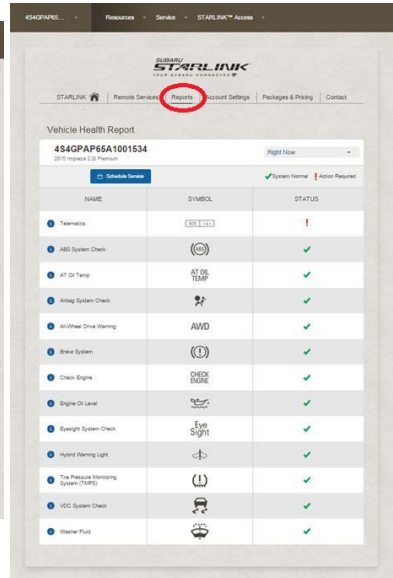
4S4GPAP65... Resources Service STARLINK™ Access

SUBARU STARLINK YOUR SUBARU CONNECTED

STARLINK | Remote Services | Reports | Account Settings | Packages & Pricing | Contact

Vehicle Health Report

4S4GPAP65A1001534
2015 Impreza 2.0i Premium

Right Now

Schedule Service

✔ System Normal ! Action Required

| NAME | SYMBOL | STATUS |
|---|---|---|
| Telematics | SOS | ! |
| ABS System Check | (ABS) | ✔ |
| AT Oil Temp | AT OIL TEMP | ✔ |
| Airbag System Check | | ✔ |
| All-Wheel Drive Warning | AWD | ✔ |
| Brake System | (!) | ✔ |
| Check Engine | CHECK ENGINE | ✔ |
| Engine Oil Level | | ✔ |
| Eyesight System Check | Eye Sight | ✔ |
| Hybrid Warning Light | | ✔ |
| Tire Pressure Monitoring System (TPMS) | (!) | ✔ |
| VDC System Check | | ✔ |
| Washer Fluid | | ✔ |